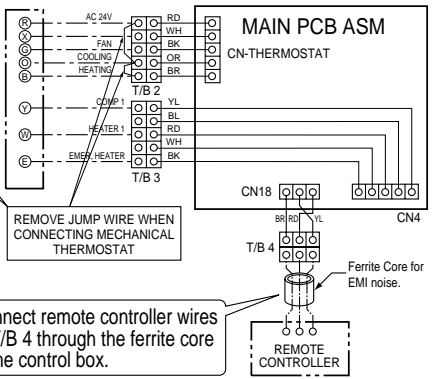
R
X
G
O
B
AC 24V
FAN
COOLING
HEATING
RD
WH
BK
OR
BR
T/B 2
MAIN PCB ASM
CN-THERMOSTAT
Y
W
E
COMP 1
HEATER 1
EMER. HEATER
YL
BL
RD
WH
BK
T/B 3
CN18
CN4
REMOVE JUMP WIRE WHEN CONNECTING MECHANICAL THERMOSTAT
BR
RD
YL
T/B 4
Ferrite Core for EMI noise.
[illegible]nect remote controller wires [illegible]/B 4 through the ferrite core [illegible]he control box.
REMOTE CONTROLLER